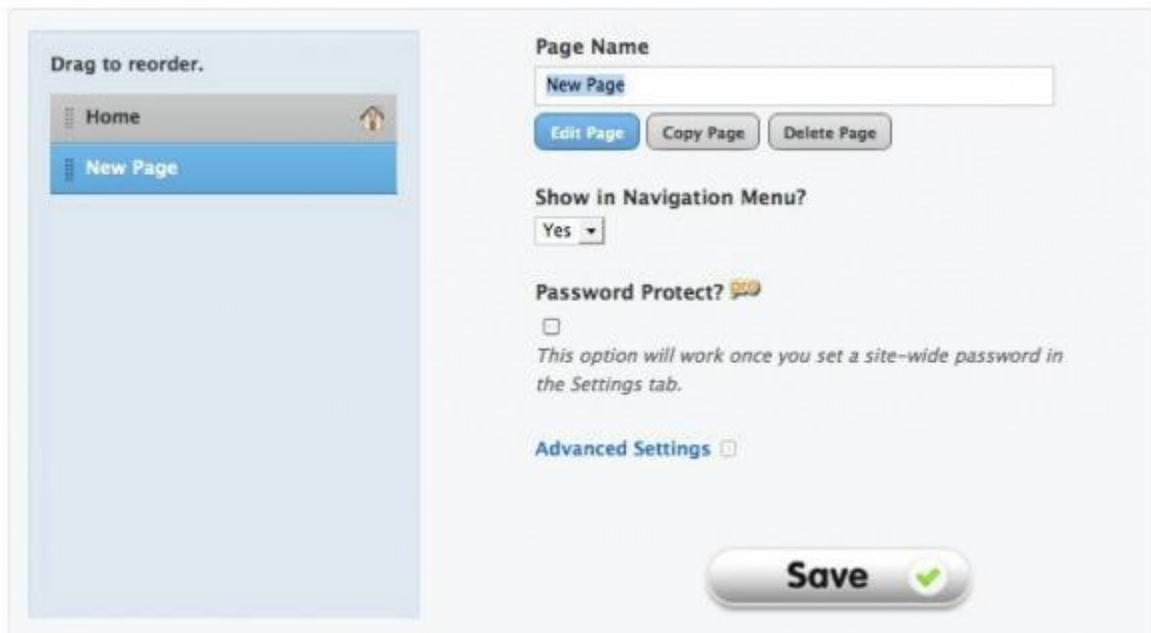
Drag to reorder.

Home

New Page

Page Name

New Page

Edit Page

Copy Page

Delete Page

Show in Navigation Menu?

Yes

Password Protect? PRO

This option will work once you set a site-wide password in the Settings tab.

Advanced Settings

Save